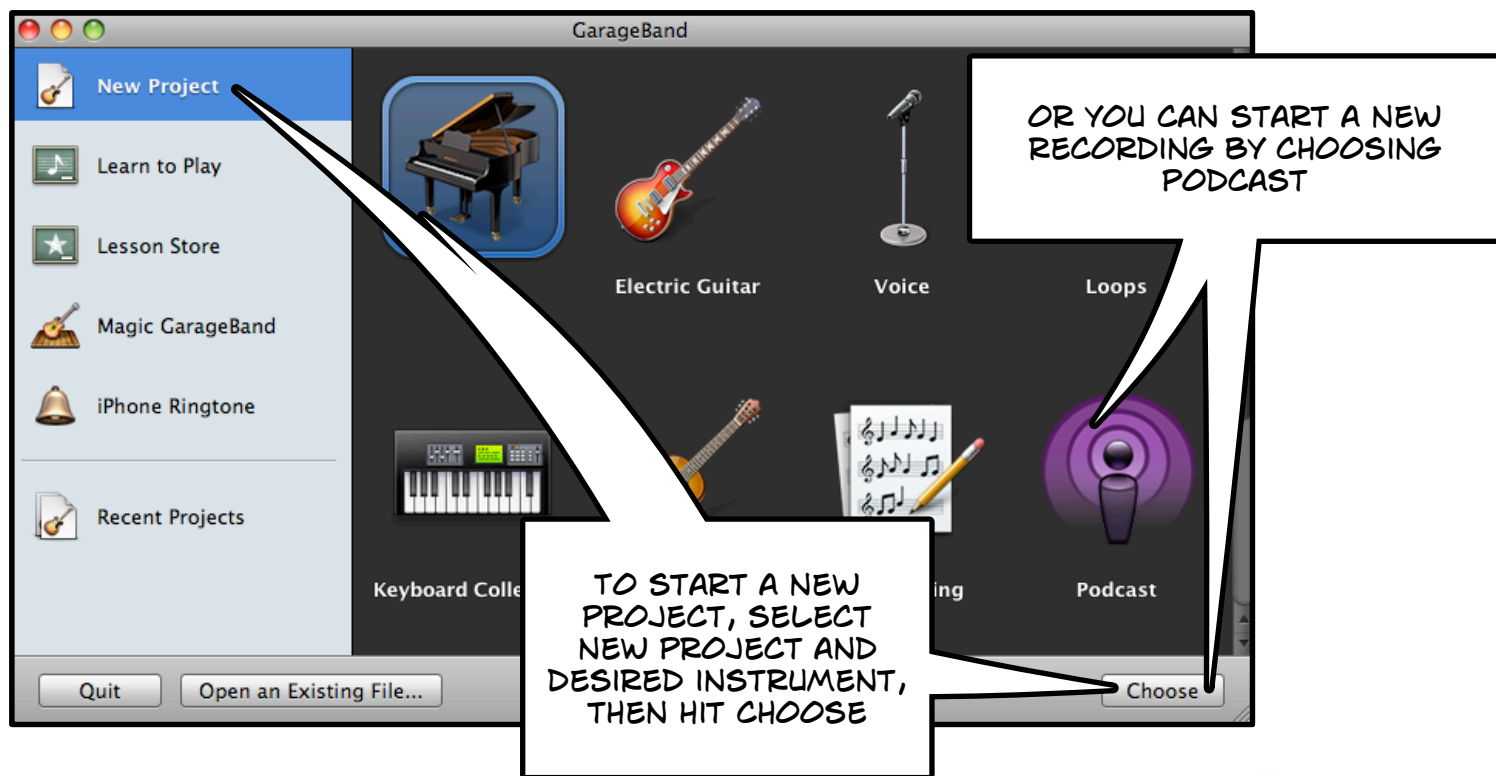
GarageBand

New Project
Learn to Play
Lesson Store
Magic GarageBand
iPhone Ringtone
Recent Projects

Electric Guitar
Voice
Loops
Keyboard Colle
ing
Podcast

OR YOU CAN START A NEW RECORDING BY CHOOSING PODCAST

TO START A NEW PROJECT, SELECT NEW PROJECT AND DESIRED INSTRUMENT, THEN HIT CHOOSE

Quit
Open an Existing File...
Choose